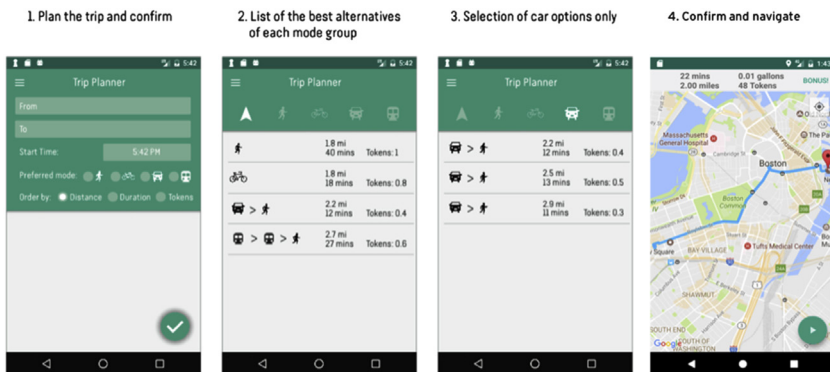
1. Plan the trip and confirm

5:42

Trip Planner

From

To

Start Time: 5:42 PM

Preferred mode:

Order by: Distance Duration Tokens

2. List of the best alternatives of each mode group

5:42

Trip Planner

1.8 mi 40 mins Tokens: 1

1.8 mi 18 mins Tokens: 0.8

> 2.2 mi 12 mins Tokens: 0.4

> > 2.7 mi 27 mins Tokens: 0.6

3. Selection of car options only

5:42

Trip Planner

> 2.2 mi 12 mins Tokens: 0.4

> 2.5 mi 13 mins Tokens: 0.5

> 2.9 mi 11 mins Tokens: 0.3

4. Confirm and navigate

1:4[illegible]

22 mins 2.00 miles

0.01 gallons 48 Tokens

BONUS!

Massachusetts General Hospital

Cambridge St

Boston

The Pa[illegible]

Boston Common

Tufts Medical Center

BAY VILLAGE

SHAWMUT

SOUTH END

Google WASHINGTON

Square